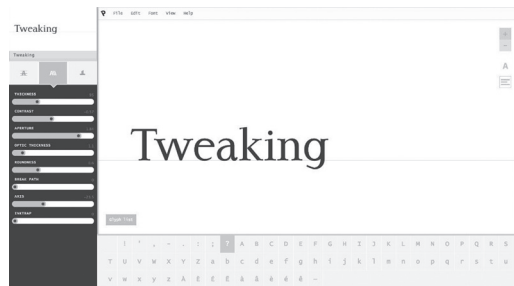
Tweaking

Tweaking

File Edit Font View Help

THICKNESS

CONTRAST

APERTURE

OPTIC THICKNESS

ROUNDNESS

BREAK PATH

AXIS

SPATIAL

Tweaking

! ' , - . : ; ? A B C D E F G H I J K L M N O P Q R S
T U V W X Y Z a b c d e f g h i j k l m n o p q r s t u
v w x y z Á É Ê Ë à á â é è ~